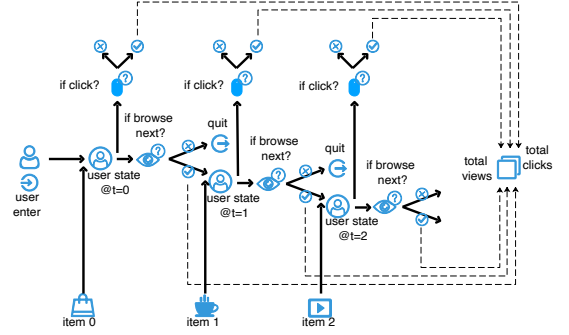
if click?

if click?

if click?

if browse next?

quit

if browse next?

quit

if browse next?

user enter

user state @t=0

user state @t=1

user state @t=2

total views

total clicks

item 0

item 1

item 2